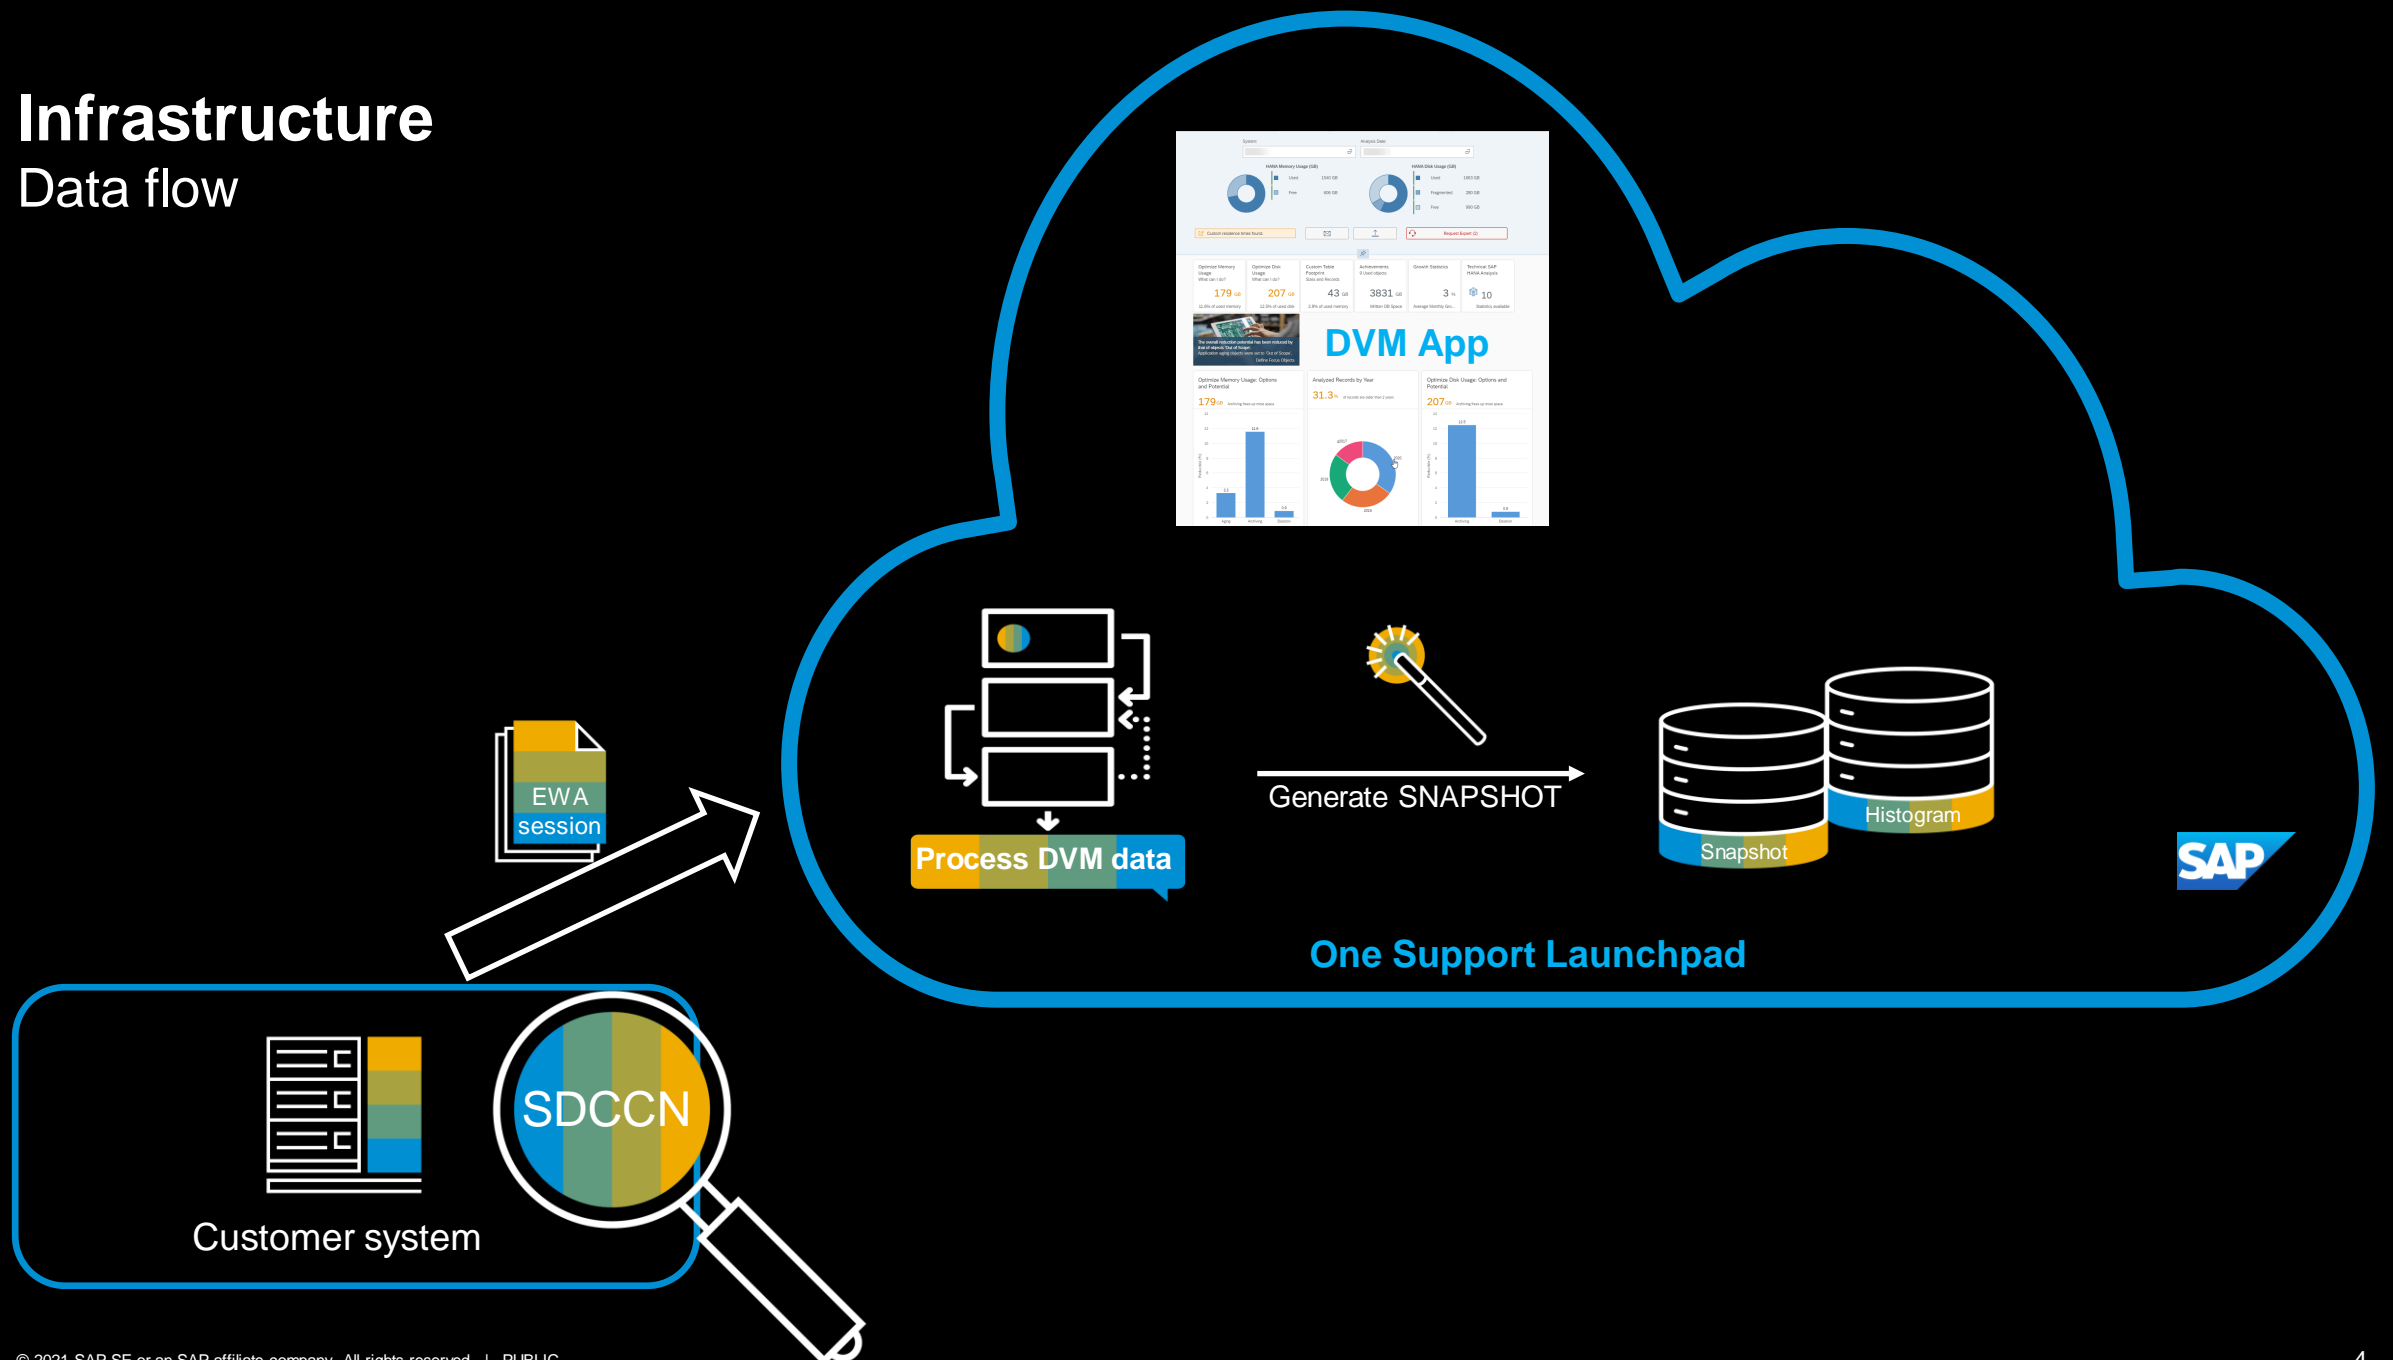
Infrastructure
Data flow

DVM App

EWA session

Process DVM data

Generate SNAPSHOT

Histogram

Snapshot

SAP

One Support Launchpad

SDCCN

Customer system

© 2021 SAP SE or an SAP affiliate company. All rights reserved. | PUBLIC

4